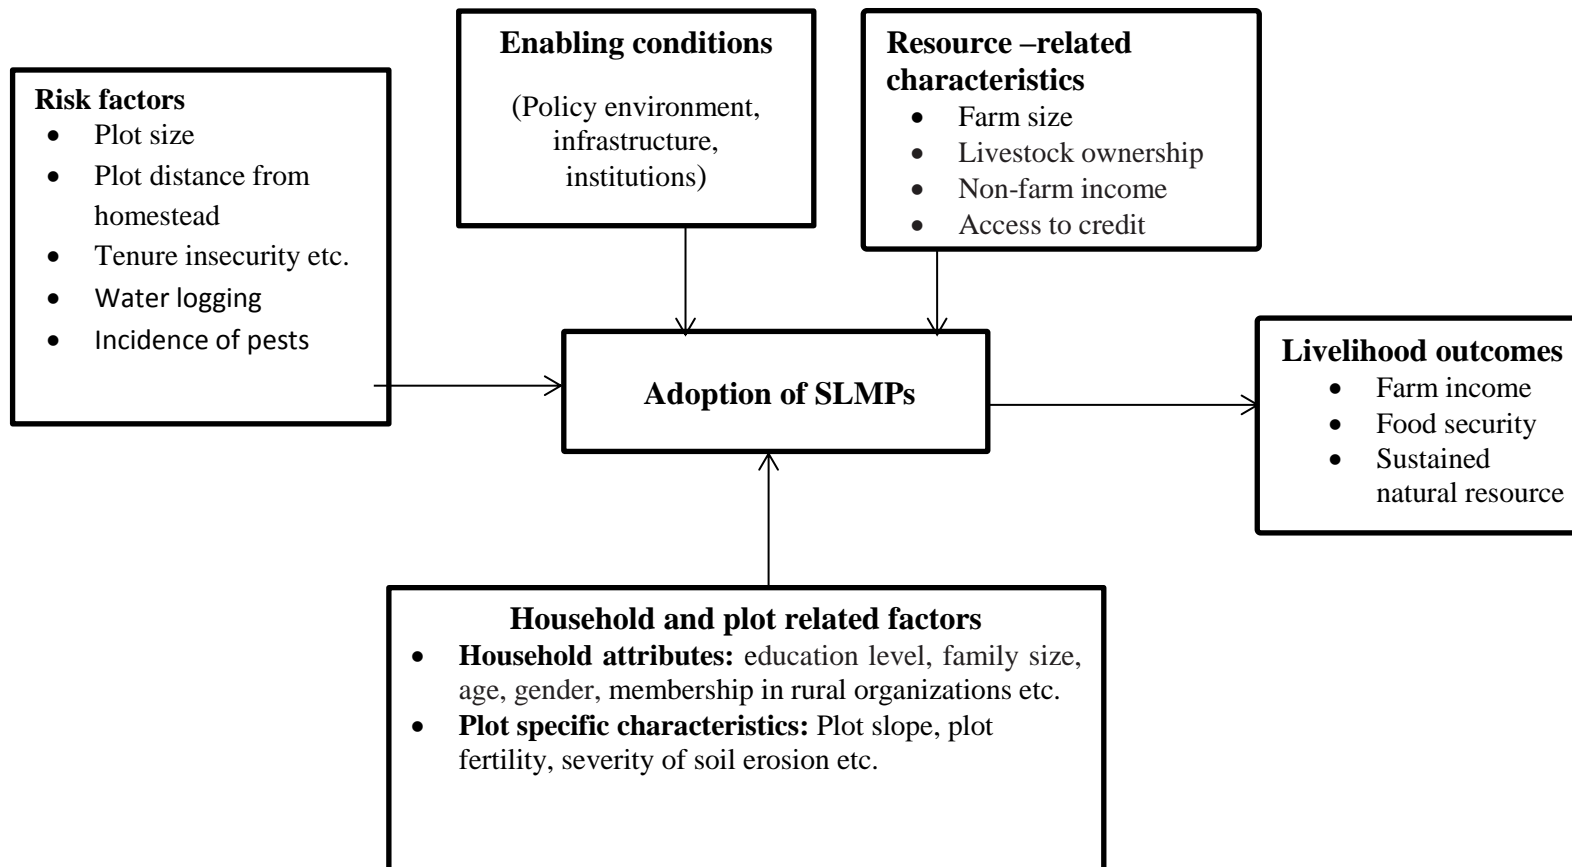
Risk factors
- Plot size
- Plot distance from homestead
- Tenure insecurity etc.
- Water logging
- Incidence of pests

Enabling conditions
(Policy environment, infrastructure, institutions)

Resource –related characteristics
- Farm size
- Livestock ownership
- Non-farm income
- Access to credit

Adoption of SLMPs

Livelihood outcomes
- Farm income
- Food security
- Sustained natural resource

Household and plot related factors
- **Household attributes:** education level, family size, age, gender, membership in rural organizations etc.
- **Plot specific characteristics:** Plot slope, plot fertility, severity of soil erosion etc.